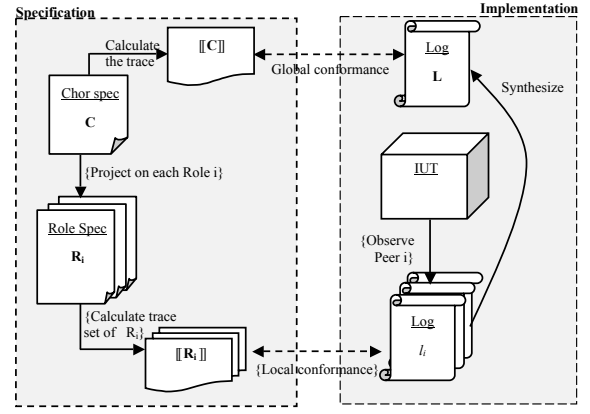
Specification

Implementation

Calculate the trace

$[\![\mathbf{C}]\!]$

Global conformance

Log

L

Synthesize

Chor spec

C

{Project on each Role i}

IUT

Role Spec

$\mathbf{R_i}$

{Observe Peer i}

{Calculate trace set of $R_i$}

$[\![\mathbf{R_i}]\!]$

{Local conformance}

Log

$l_i$